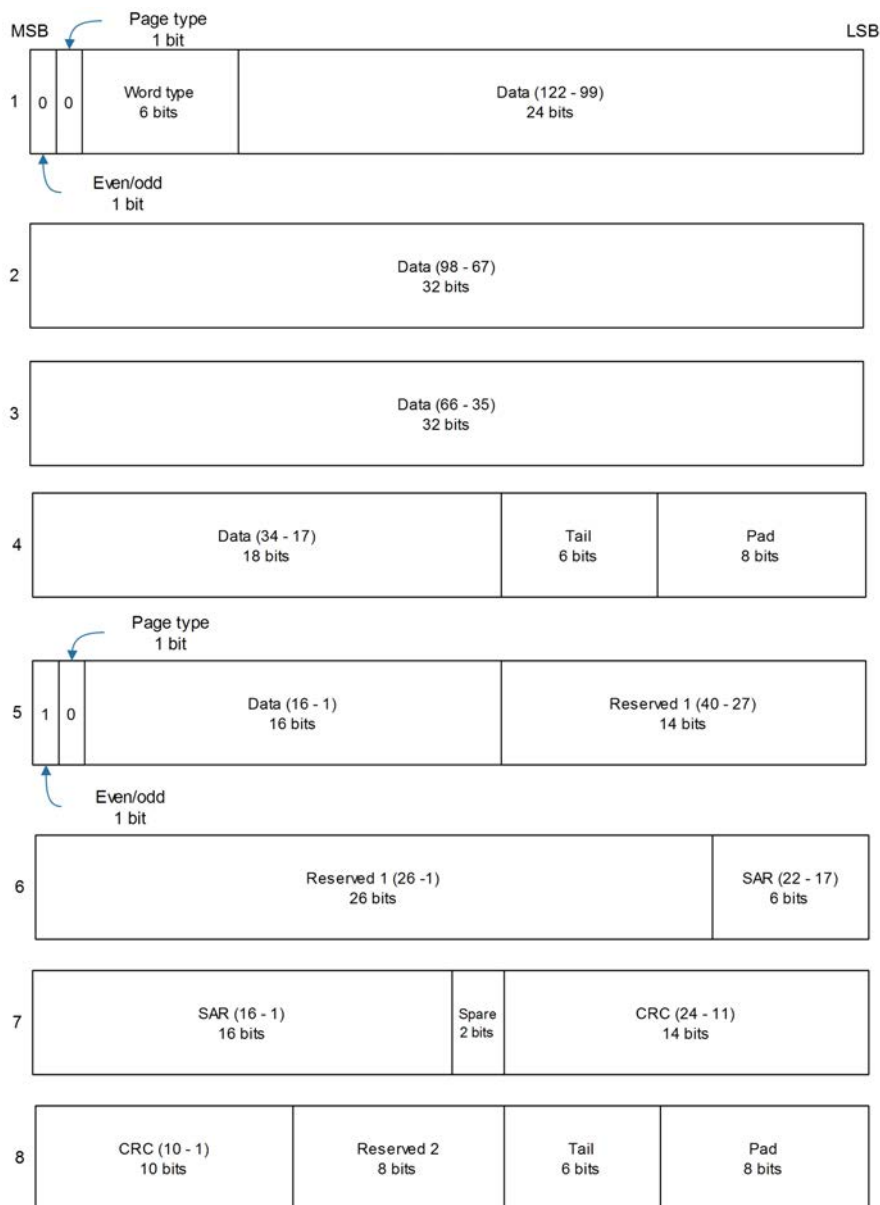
MSB

Page type
1 bit

LSB

1

0

0

Word type
6 bits

Data (122 - 99)
24 bits

Even/odd
1 bit

2

Data (98 - 67)
32 bits

3

Data (66 - 35)
32 bits

4

Data (34 - 17)
18 bits

Tail
6 bits

Pad
8 bits

Page type
1 bit

5

1

0

Data (16 - 1)
16 bits

Reserved 1 (40 - 27)
14 bits

Even/odd
1 bit

6

Reserved 1 (26 -1)
26 bits

SAR (22 - 17)
6 bits

7

SAR (16 - 1)
16 bits

Spare
2 bits

CRC (24 - 11)
14 bits

8

CRC (10 - 1)
10 bits

Reserved 2
8 bits

Tail
6 bits

Pad
8 bits